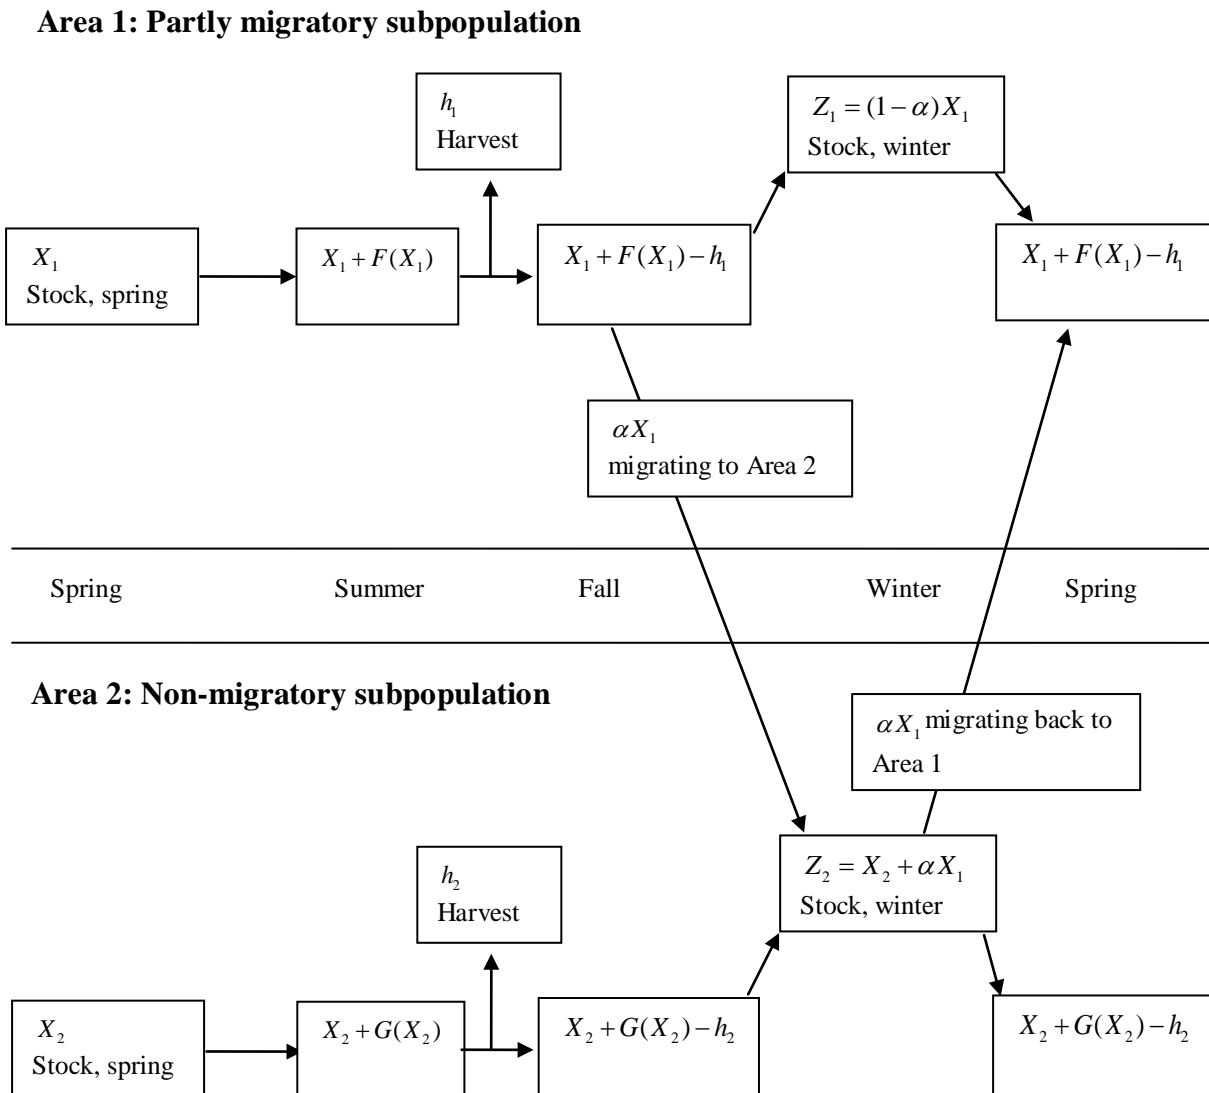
**Area 1: Partly migratory subpopulation**

$h_1$
Harvest

$Z_1 = (1-\alpha)X_1$
Stock, winter

$X_1$
Stock, spring

$X_1 + F(X_1)$

$X_1 + F(X_1) - h_1$

$X_1 + F(X_1) - h_1$

$\alpha X_1$
migrating to Area 2

Spring Summer Fall Winter Spring

**Area 2: Non-migratory subpopulation**

$\alpha X_1$ migrating back to Area 1

$h_2$
Harvest

$Z_2 = X_2 + \alpha X_1$
Stock, winter

$X_2$
Stock, spring

$X_2 + G(X_2)$

$X_2 + G(X_2) - h_2$

$X_2 + G(X_2) - h_2$